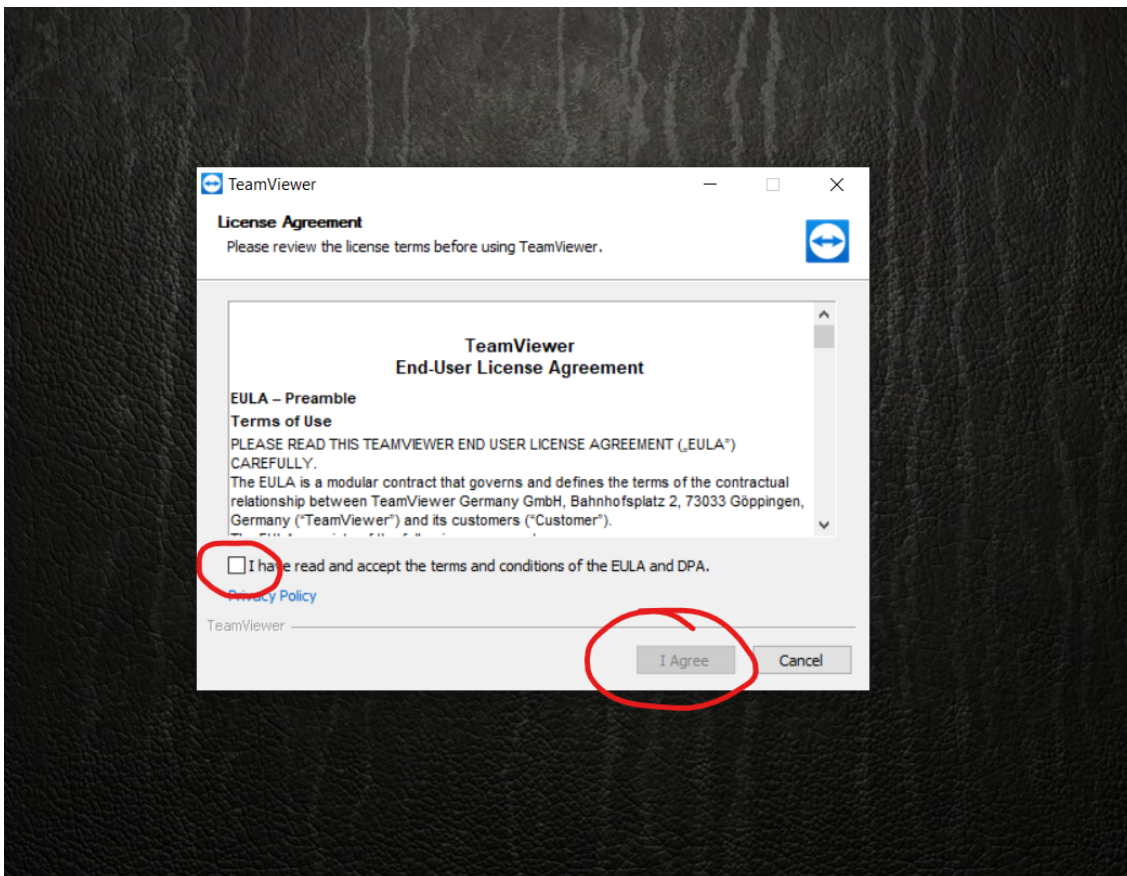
TeamViewer

License Agreement
Please review the license terms before using TeamViewer.

TeamViewer
End-User License Agreement

EULA – Preamble
Terms of Use
PLEASE READ THIS TEAMVIEWER END USER LICENSE AGREEMENT („EULA") CAREFULLY.
The EULA is a modular contract that governs and defines the terms of the contractual relationship between TeamViewer Germany GmbH, Bahnhofsplatz 2, 73033 Göppingen, Germany ("TeamViewer") and its customers ("Customer").
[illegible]

I have read and accept the terms and conditions of the EULA and DPA.
Privacy Policy
TeamViewer
I Agree
Cancel